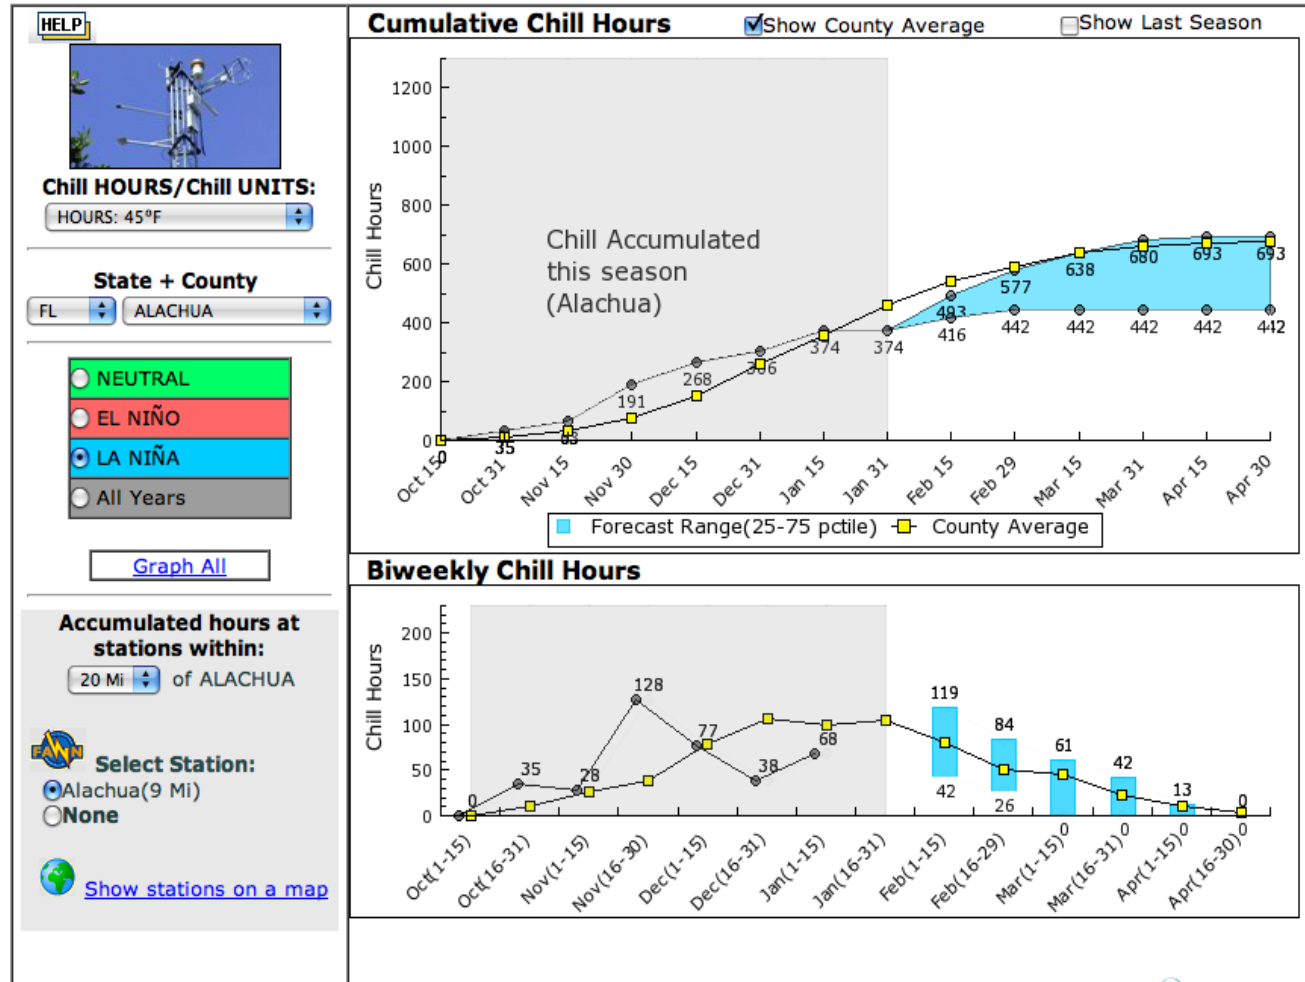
HELP

Chill HOURS/Chill UNITS:

HOURS: 45°F

State + County

FL

ALACHUA

NEUTRAL

EL NIÑO

LA NIÑA

All Years

Graph All

Accumulated hours at stations within:

20 Mi

of ALACHUA

FAWN

Select Station:

Alachua(9 Mi)

None

Show stations on a map

Cumulative Chill Hours

Show County Average

Show Last Season

1200
1000
800
600
400
200
0

Chill Hours

Chill Accumulated this season (Alachua)

0
35
63
191
268
306
374
374
493
416
577
442
638
442
680
442
693
442
693
442

Oct 15
Oct 31
Nov 15
Nov 30
Dec 15
Dec 31
Jan 15
Jan 31
Feb 15
Feb 29
Mar 15
Mar 31
Apr 15
Apr 30

Forecast Range(25-75 pctile)
County Average

Biweekly Chill Hours

200
150
100
50
0

Chill Hours

0
35
28
128
77
38
68
119
42
84
26
61
0
42
0
13
0
0
0

Oct(1-15)
Oct(16-31)
Nov(1-15)
Nov(16-30)
Dec(1-15)
Dec(16-31)
Jan(1-15)
Jan(16-31)
Feb(1-15)
Feb(16-29)
Mar(1-15)
Mar(16-31)
Apr(1-15)
Apr(16-30)